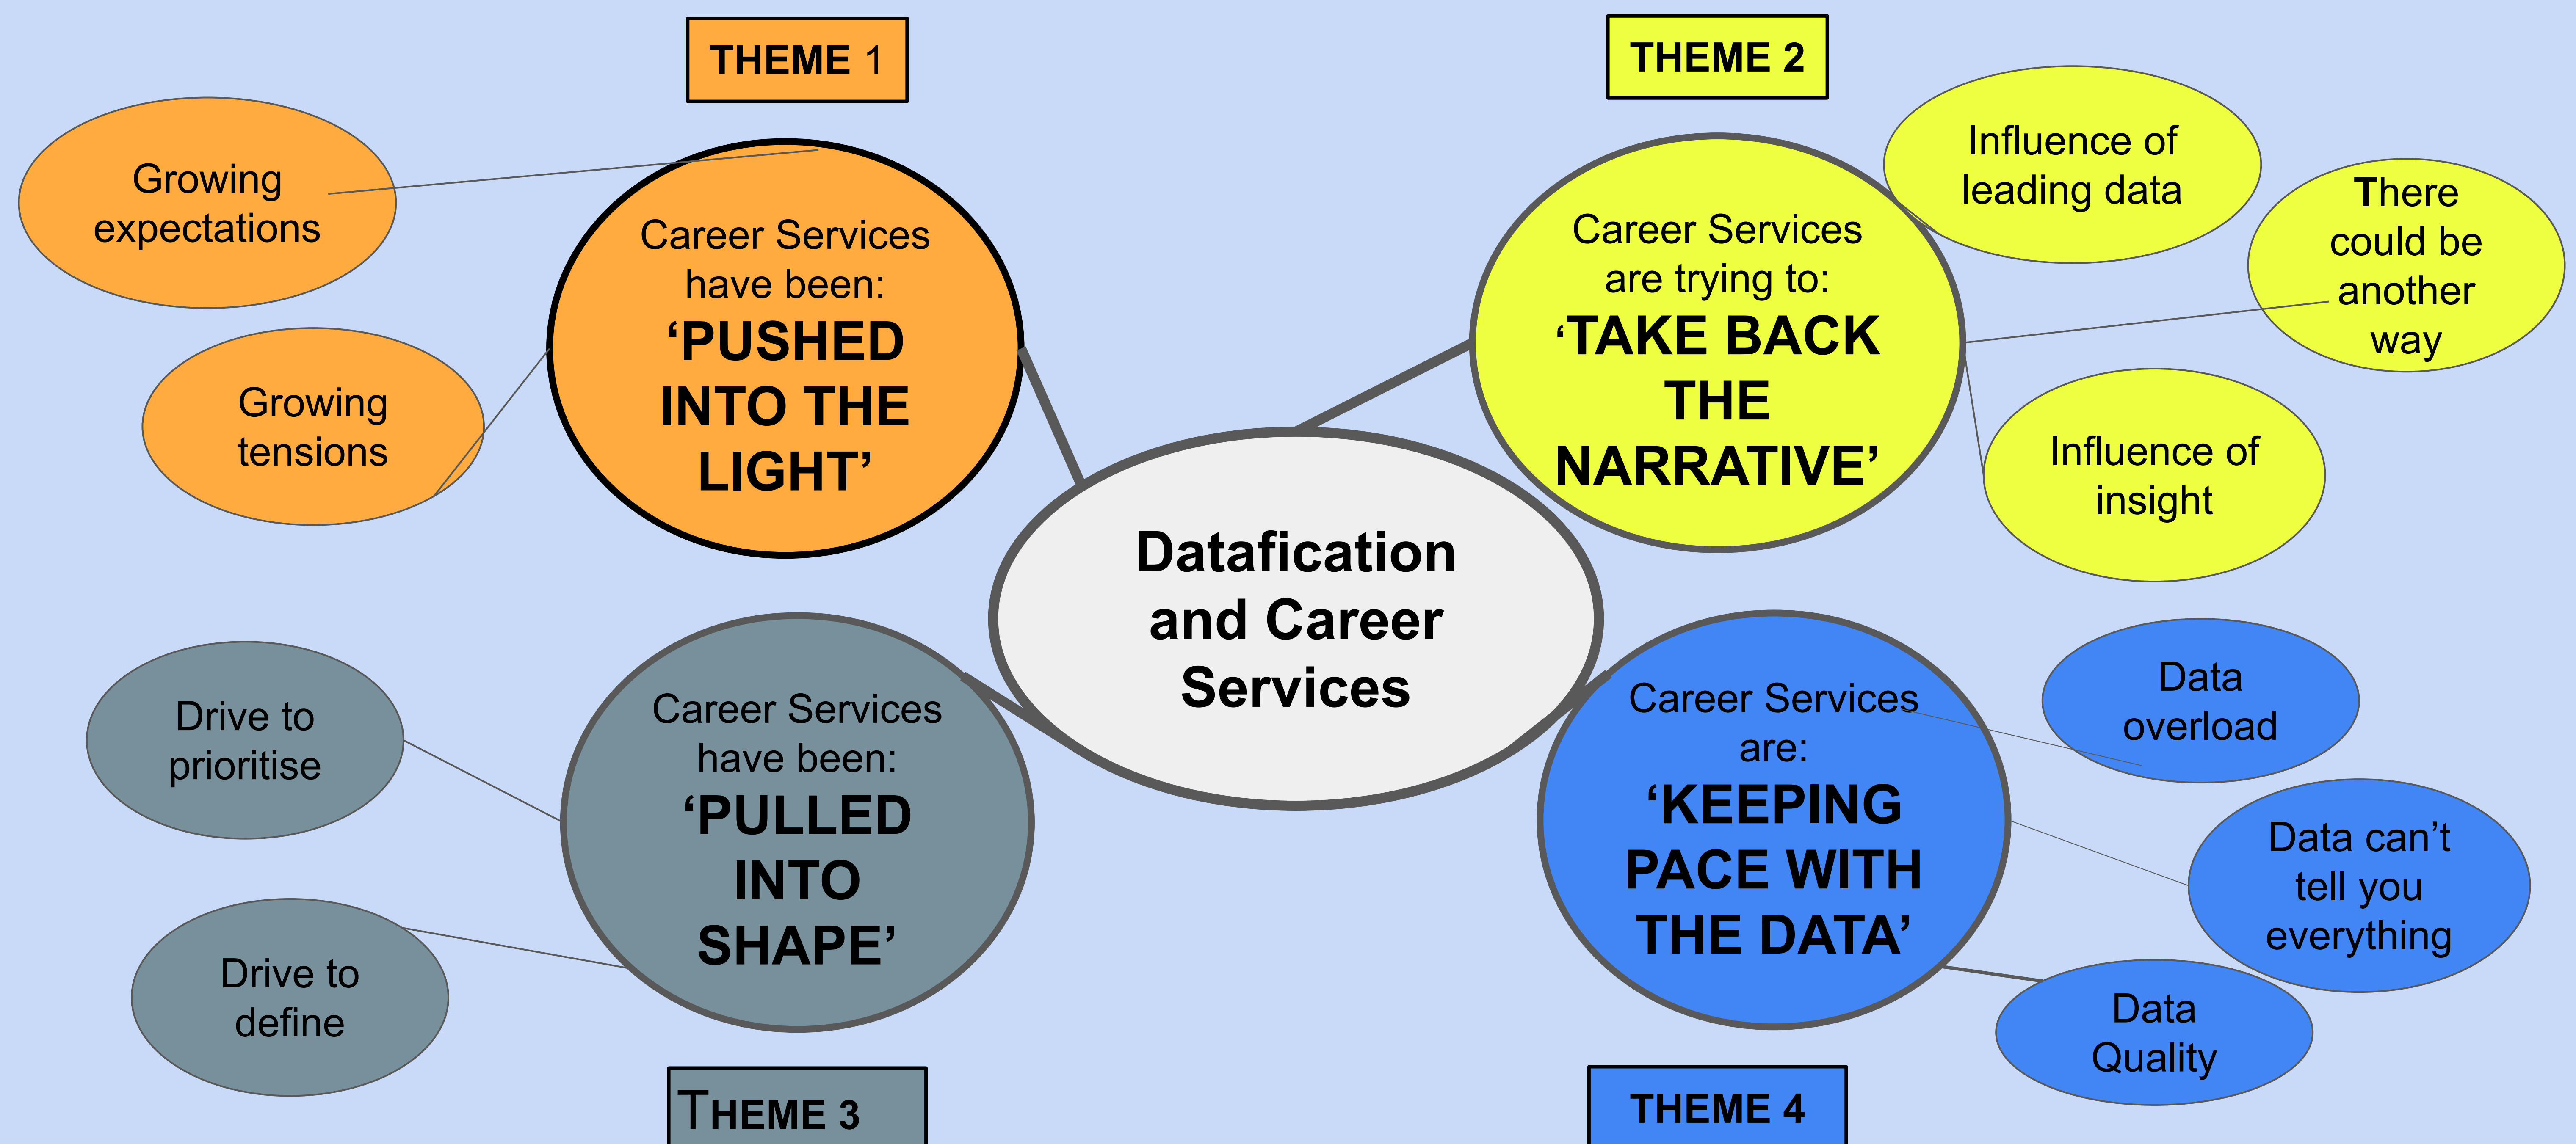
THEME 1

Growing expectations

Growing tensions

Career Services have been: 'PUSHED INTO THE LIGHT'

THEME 2

Career Services are trying to: 'TAKE BACK THE NARRATIVE'

Influence of leading data

There could be another way

Influence of insight

Datafication and Career Services

Drive to prioritise

Drive to define

Career Services have been: 'PULLED INTO SHAPE'

THEME 3

Career Services are: 'KEEPING PACE WITH THE DATA'

Data overload

Data can't tell you everything

Data Quality

THEME 4